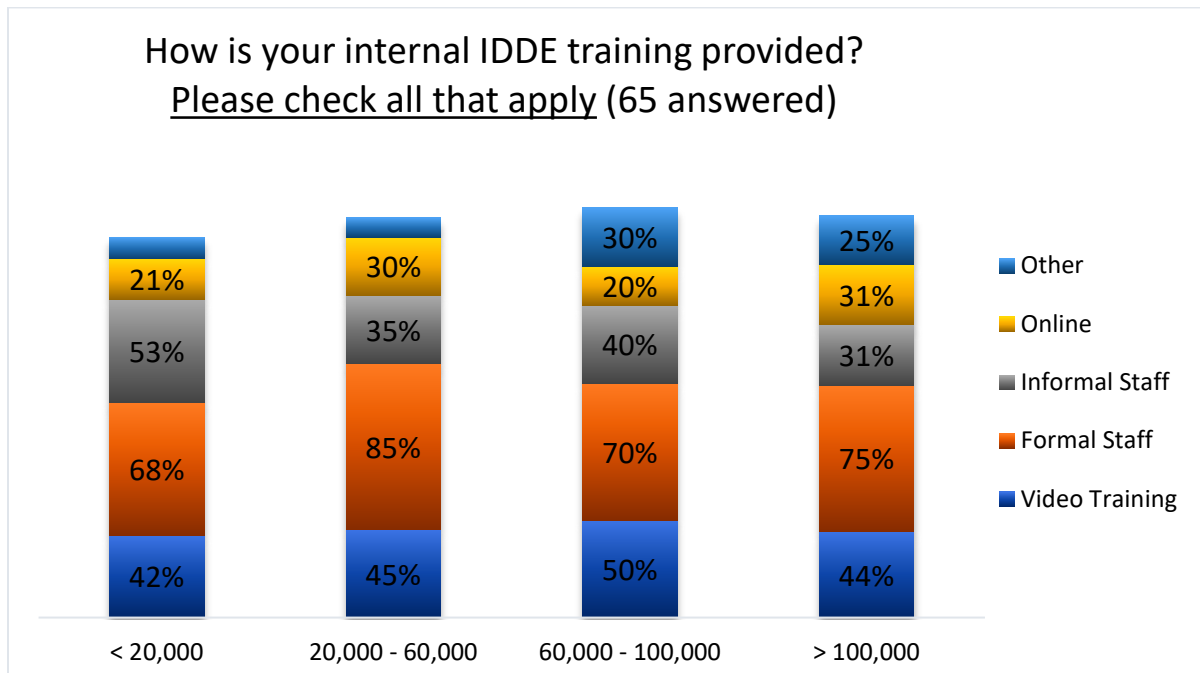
How is your internal IDDE training provided?
Please check all that apply (65 answered)

21%
53%
68%
42%

30%
35%
85%
45%

30%
20%
40%
70%
50%

25%
31%
31%
75%
44%

< 20,000
20,000 - 60,000
60,000 - 100,000
> 100,000

Other
Online
Informal Staff
Formal Staff
Video Training